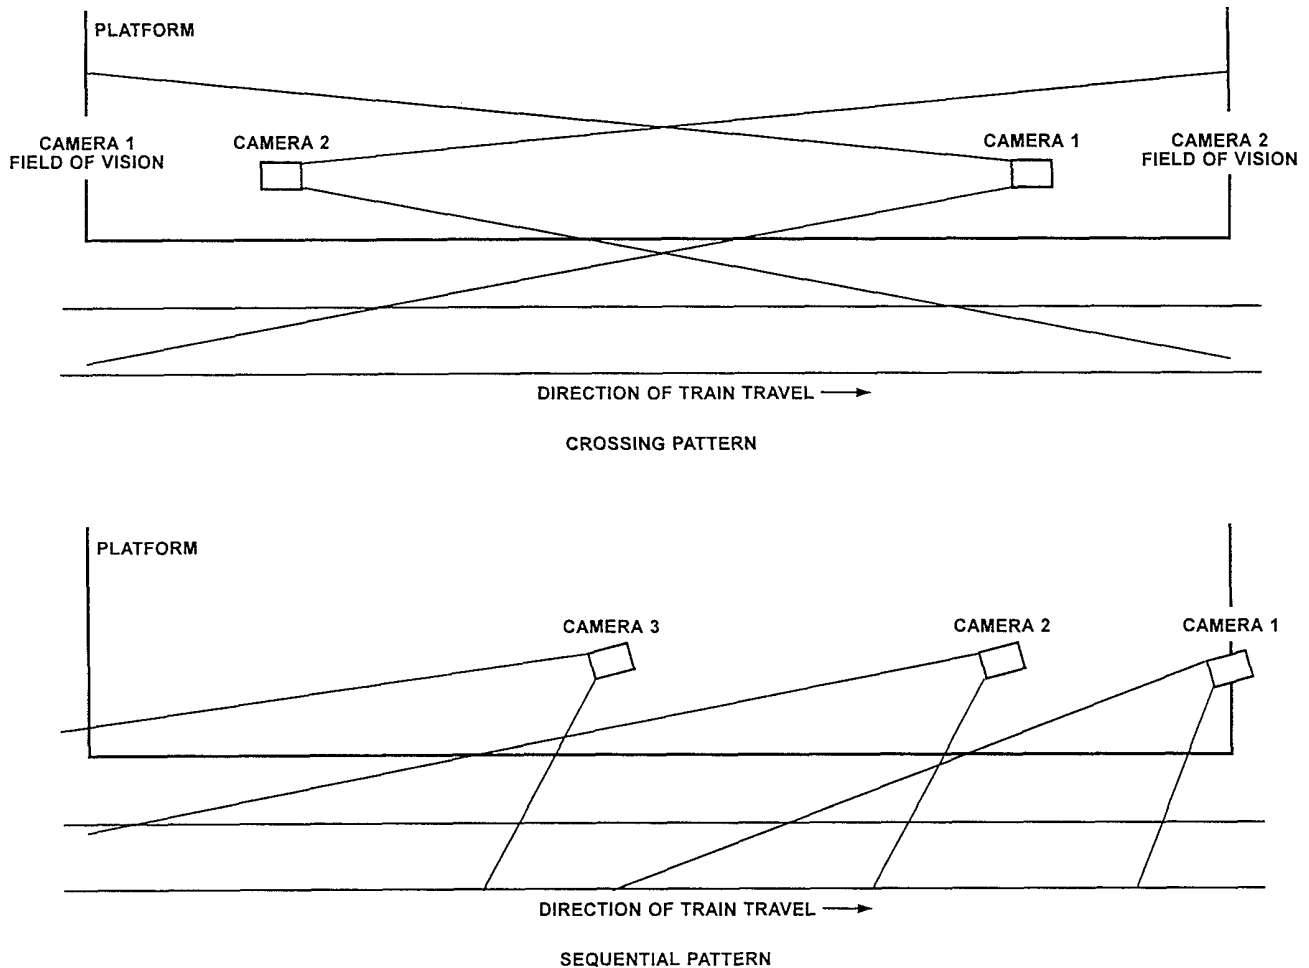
PLATFORM

CAMERA 1
FIELD OF VISION

CAMERA 2

CAMERA 1

CAMERA 2
FIELD OF VISION

DIRECTION OF TRAIN TRAVEL ⟶

CROSSING PATTERN

PLATFORM

CAMERA 3

CAMERA 2

CAMERA 1

DIRECTION OF TRAIN TRAVEL ⟶

SEQUENTIAL PATTERN